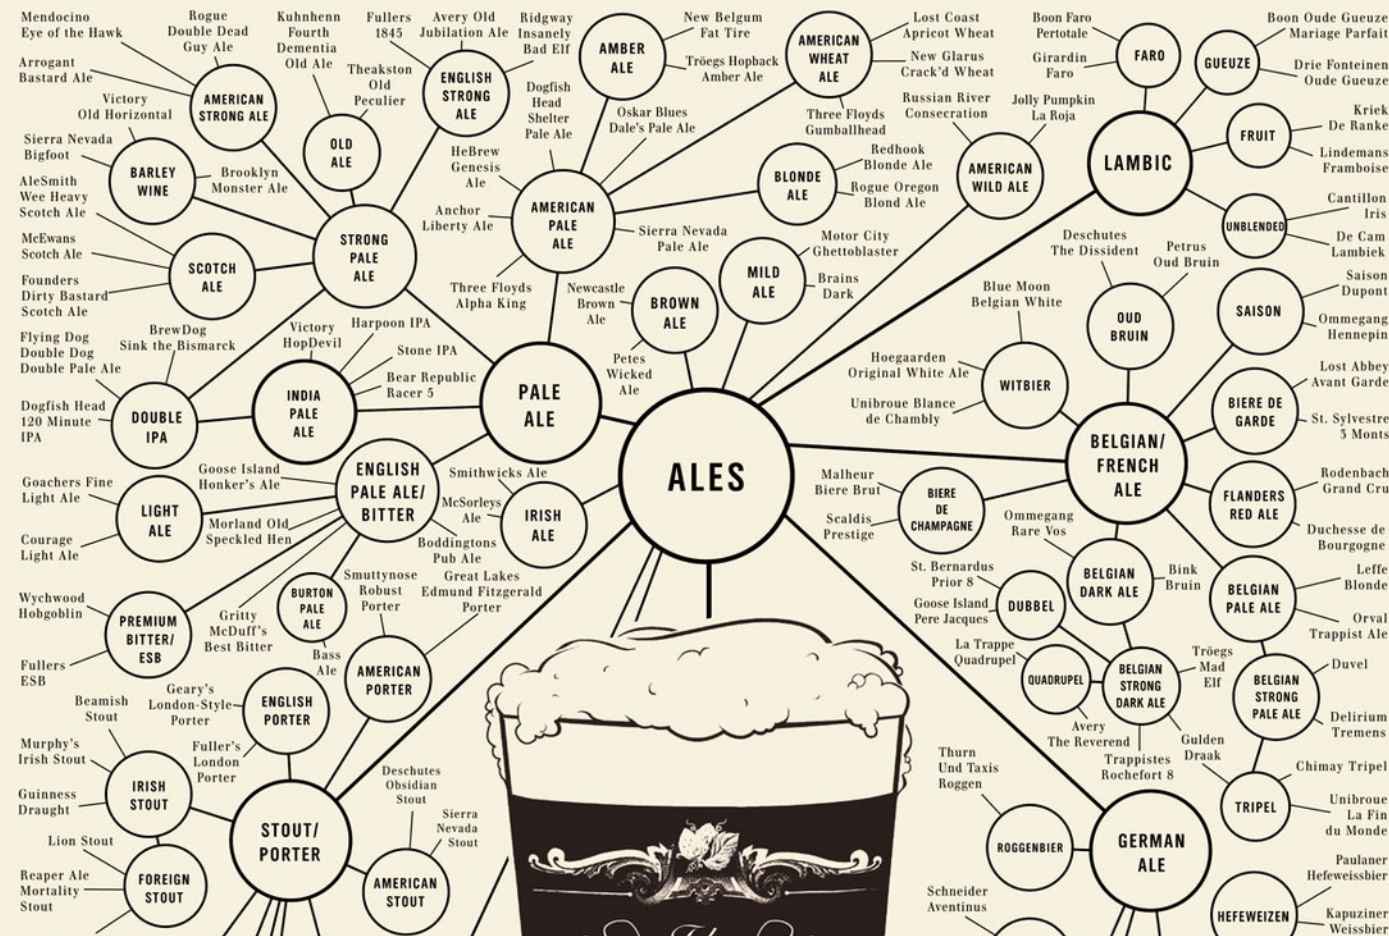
ALES

PALE ALE

STRONG PALE ALE

AMERICAN STRONG ALE
Mendocino Eye of the Hawk
Rogue Double Dead Guy Ale
Arrogant Bastard Ale

OLD ALE
Kuhnhenn Fourth Dementia Old Ale
Theakston Old Peculier

ENGLISH STRONG ALE
Fullers 1845
Avery Old Jubilation Ale
Ridgway Insanely Bad Elf

BARLEY WINE
Victory Old Horizontal
Sierra Nevada Bigfoot
Brooklyn Monster Ale

SCOTCH ALE
AleSmith Wee Heavy Scotch Ale
McEwans Scotch Ale
Founders Dirty Bastard Scotch Ale

DOUBLE IPA
Flying Dog Double Dog Double Pale Ale
BrewDog Sink the Bismarck
Dogfish Head 120 Minute IPA

INDIA PALE ALE
Victory HopDevil
Harpoon IPA
Stone IPA
Bear Republic Racer 5

AMERICAN PALE ALE
Dogfish Head Shelter Pale Ale
HeBrew Genesis Ale
Anchor Liberty Ale
Three Floyds Alpha King
Sierra Nevada Pale Ale

AMBER ALE
Oskar Blues Dale's Pale Ale
New Belgum Fat Tire
Tröegs Hopback Amber Ale

AMERICAN WHEAT ALE
Lost Coast Apricot Wheat
New Glarus Crack'd Wheat
Three Floyds Gumballhead

BLONDE ALE
Redhook Blonde Ale
Rogue Oregon Blond Ale

MILD ALE
Motor City Ghettoblaster
Brains Dark

BROWN ALE
Newcastle Brown Ale
Petes Wicked Ale

AMERICAN WILD ALE
Russian River Consecration
Jolly Pumpkin La Roja

LAMBIC

FARO
Boon Faro Pertotale
Girardin Faro

GUEUZE
Boon Oude Gueuze Mariage Parfait
Drie Fonteinen Oude Gueuze

FRUIT
Kriek De Ranke
Lindemans Framboise

UNBLENDED
Cantillon Iris
De Cam Lambiek

BELGIAN/ FRENCH ALE

OUD BRUIN
Deschutes The Dissident
Petrus Oud Bruin

SAISON
Saison Dupont
Ommegang Hennepin

WITBIER
Blue Moon Belgian White
Hoegaarden Original White Ale
Unibroue Blanche de Chambly

BIERE DE GARDE
Lost Abbey Avant Garde
St. Sylvestre 3 Monts

FLANDERS RED ALE
Rodenbach Grand Cru
Duchesse de Bourgogne

BIERE DE CHAMPAGNE
Malheur Biere Brut
Scaldis Prestige

BELGIAN DARK ALE
Ommegang Rare Vos
Bink Bruin

BELGIAN PALE ALE
Leffe Blonde
Orval Trappist Ale

DUBBEL
St. Bernardus Prior 8
Goose Island Pere Jacques

QUADRUPEL
La Trappe Quadrupel

BELGIAN STRONG DARK ALE
Avery The Reverend
Trappistes Rochefort 8
Gulden Draak

BELGIAN STRONG PALE ALE
Tröegs Mad Elf
Duvel
Delirium Tremens

TRIPEL
Chimay Tripel
Unibroue La Fin du Monde

GERMAN ALE

ROGGENBIER
Thurn Und Taxis Roggen

HEFEWEIZEN
Schneider Aventinus
Paulaner Hefeweissbier
Kapuziner Weissbier

ENGLISH PALE ALE/ BITTER
Goose Island Honker's Ale
Morland Old Speckled Hen

LIGHT ALE
Goachers Fine Light Ale
Courage Light Ale

IRISH ALE
Smithwicks Ale
McSorleys Ale
Boddingtons Pub Ale

PREMIUM BITTER/ ESB
Wychwood Hobgoblin
Fullers ESB
Gritty McDuff's Best Bitter

BURTON PALE ALE
Bass Ale

AMERICAN PORTER
Smuttynose Robust Porter
Great Lakes Edmund Fitzgerald Porter

ENGLISH PORTER
Geary's London-Style Porter
Fuller's London Porter

STOUT/ PORTER

IRISH STOUT
Beamish Stout
Murphy's Irish Stout
Guinness Draught

FOREIGN STOUT
Lion Stout
Reaper Ale Mortality Stout

AMERICAN STOUT
Deschutes Obsidian Stout
Sierra Nevada Stout